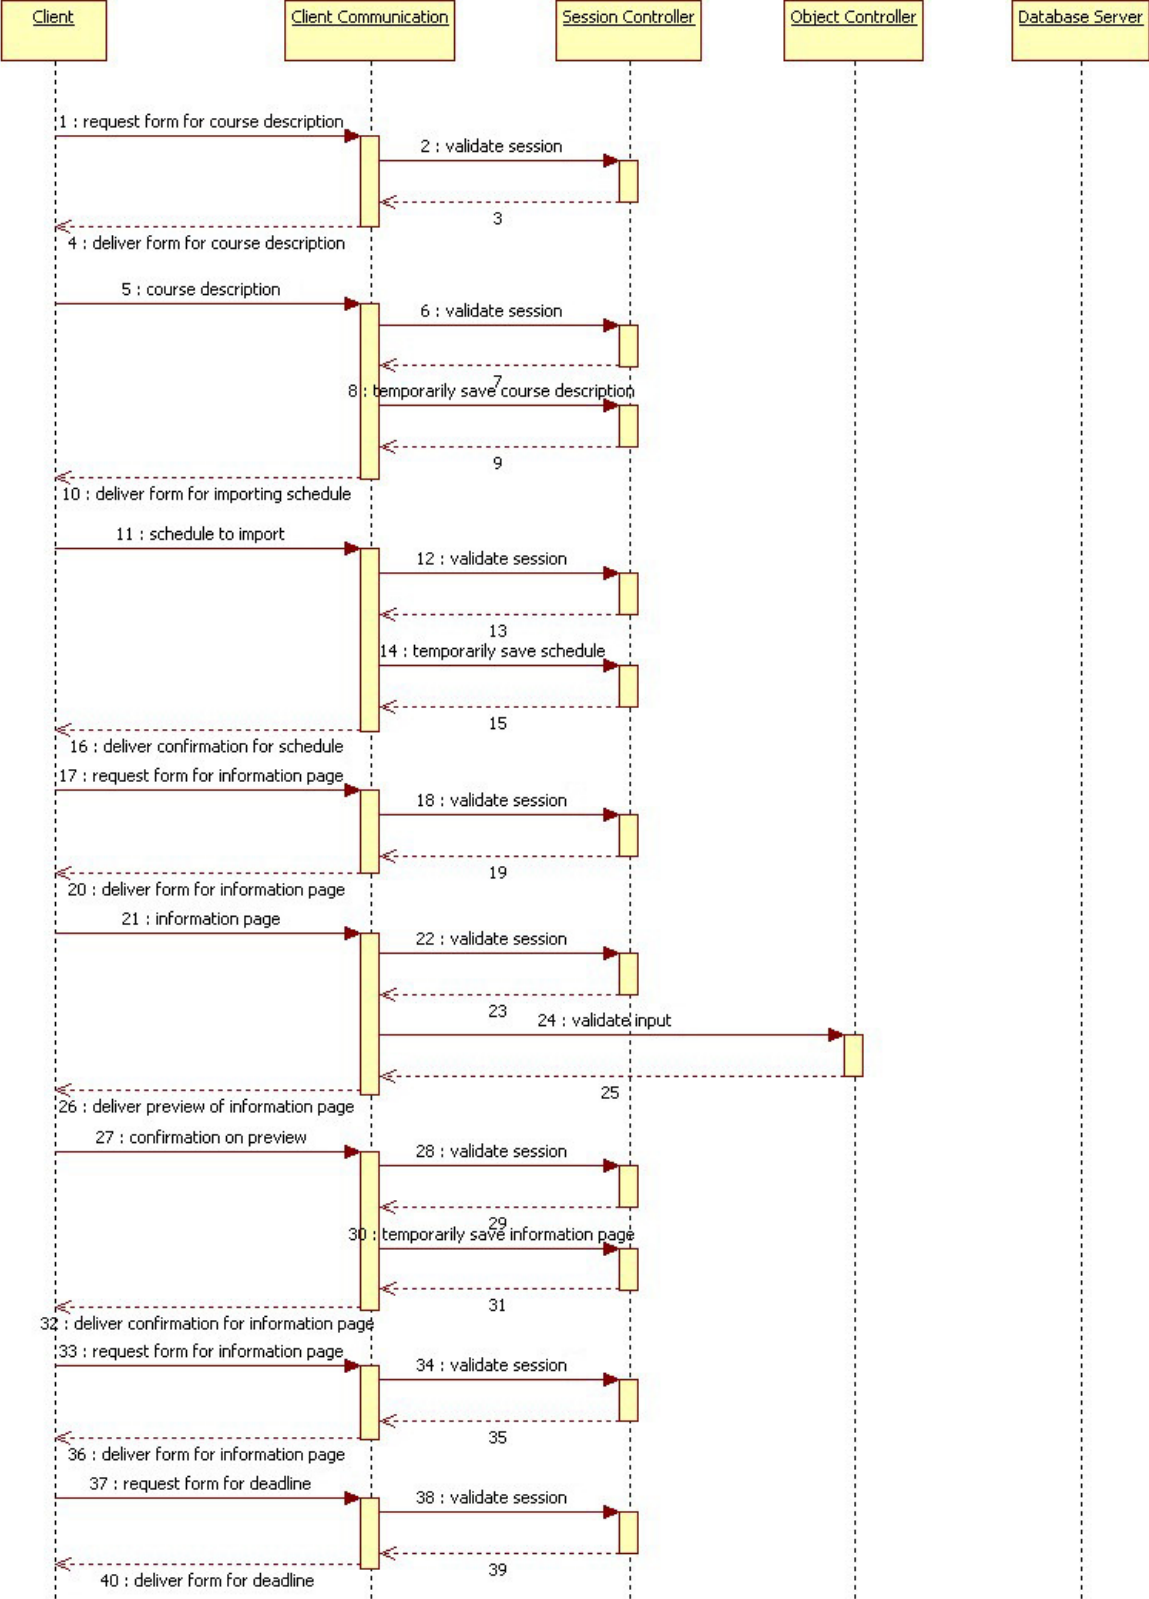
Client

Client Communication

Session Controller

Object Controller

Database Server

1 : request form for course description

2 : validate session

3

4 : deliver form for course description

5 : course description

6 : validate session

7

8 : temporarily save course description

9

10 : deliver form for importing schedule

11 : schedule to import

12 : validate session

13

14 : temporarily save schedule

15

16 : deliver confirmation for schedule

17 : request form for information page

18 : validate session

19

20 : deliver form for information page

21 : information page

22 : validate session

23

24 : validate input

25

26 : deliver preview of information page

27 : confirmation on preview

28 : validate session

29

30 : temporarily save information page

31

32 : deliver confirmation for information page

33 : request form for information page

34 : validate session

35

36 : deliver form for information page

37 : request form for deadline

38 : validate session

39

40 : deliver form for deadline